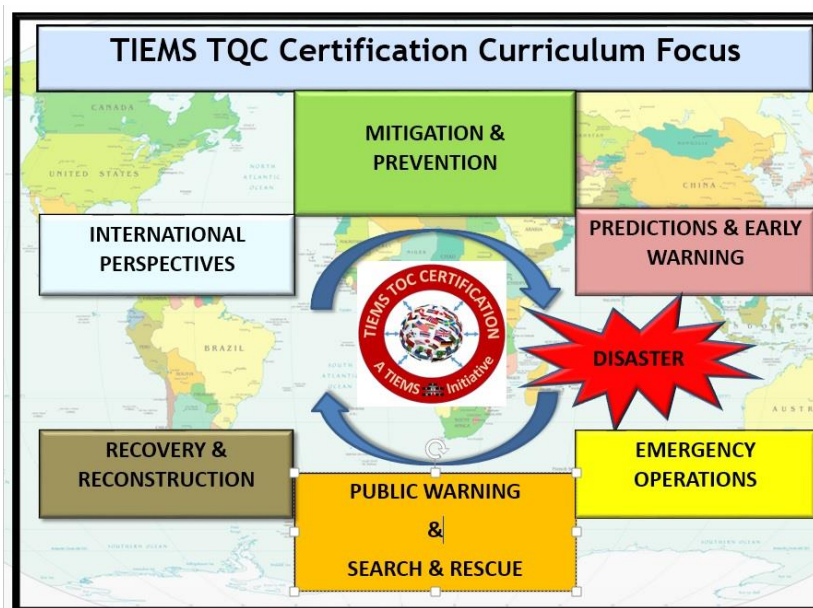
TIEMS TQC Certification Curriculum Focus

MITIGATION & PREVENTION

INTERNATIONAL PERSPECTIVES

PREDICTIONS & EARLY WARNING

TIEMS TQC CERTIFICATION
A TIEMS Initiative

DISASTER

RECOVERY & RECONSTRUCTION

EMERGENCY OPERATIONS

PUBLIC WARNING
&
SEARCH & RESCUE

CANADA
UNITED STATES
NORTH ATLANTIC OCEAN
CHINA
BRAZIL
OCEAN
AUSTR